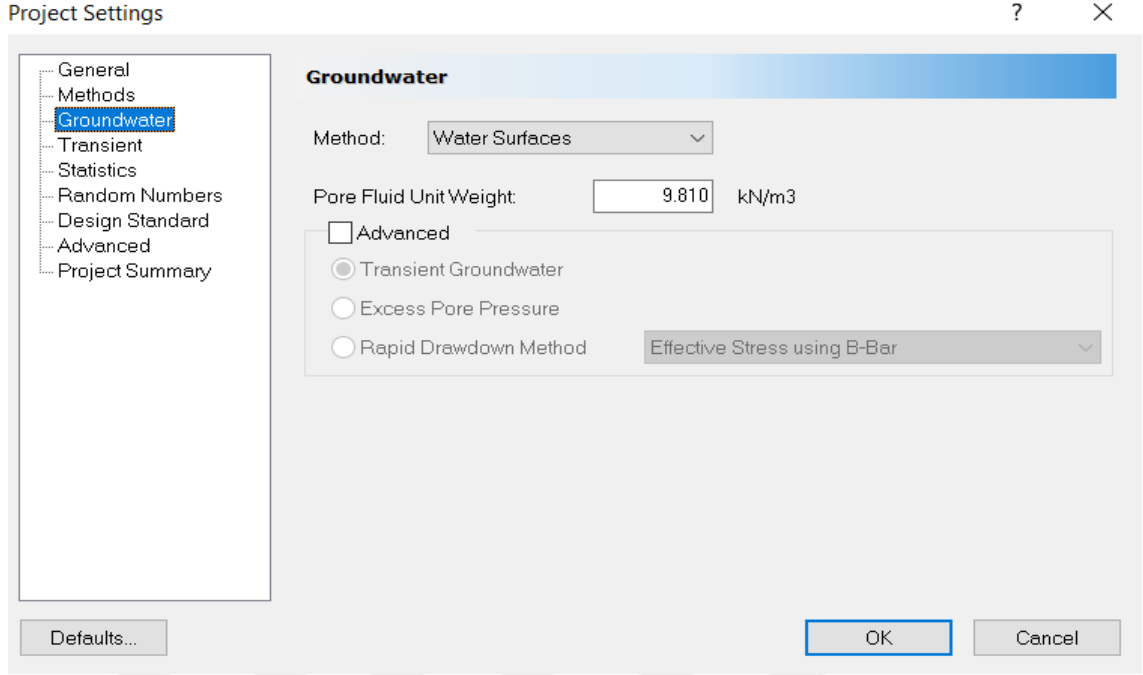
Project Settings

?

×

General
Methods
Groundwater
Transient
Statistics
Random Numbers
Design Standard
Advanced
Project Summary

Groundwater

Method: Water Surfaces

Pore Fluid Unit Weight: 9.810 kN/m3

Advanced

Transient Groundwater

Excess Pore Pressure

Rapid Drawdown Method Effective Stress using B-Bar

Defaults...

OK

Cancel